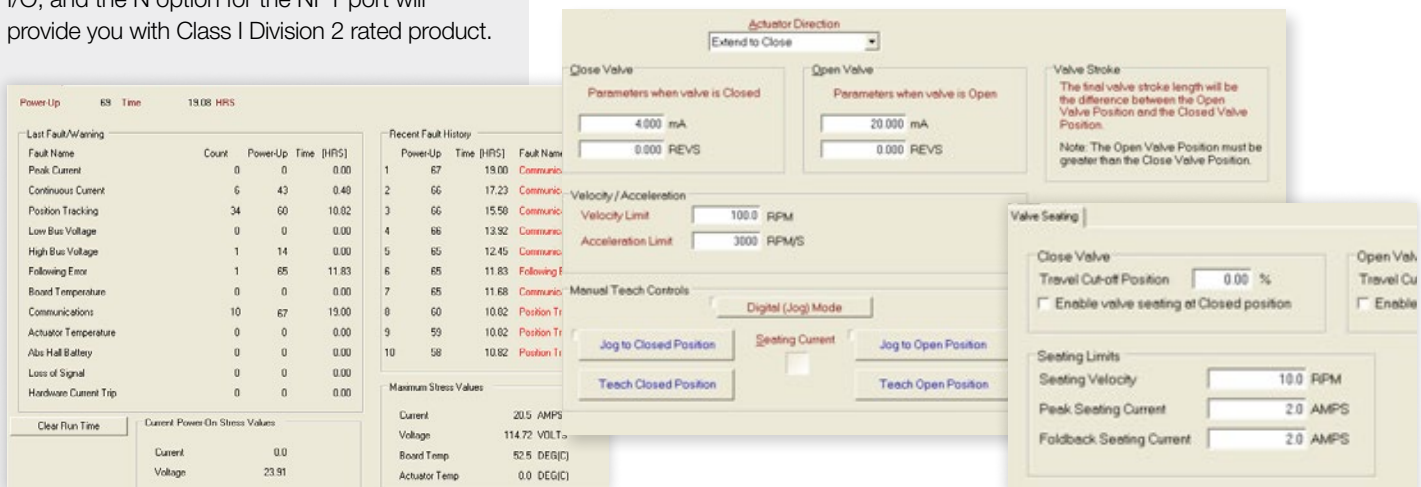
I/O, and the N option for the NPT port will provide you with Class I Division 2 rated product.

Power-Up 69 Time 19.08 HRS

Last Fault/Warning

| Fault Name | Count | Power-Up | Time [HRS] |
|---|---|---|---|
| Peak Current | 0 | 0 | 0.00 |
| Continuous Current | 6 | 43 | 0.48 |
| Position Tracking | 34 | 60 | 10.82 |
| Low Bus Voltage | 0 | 0 | 0.00 |
| High Bus Voltage | 1 | 14 | 0.00 |
| Following Error | 1 | 65 | 11.83 |
| Board Temperature | 0 | 0 | 0.00 |
| Communications | 10 | 67 | 19.00 |
| Actuator Temperature | 0 | 0 | 0.00 |
| Abs Hall Battery | 0 | 0 | 0.00 |
| Loss of Signal | 0 | 0 | 0.00 |
| Hardware Current Trip | 0 | 0 | 0.00 |

Recent Fault History

| | Power-Up | Time [HRS] | Fault Name |
|---|---|---|---|
| 1 | 67 | 19.00 | Communic |
| 2 | 66 | 17.23 | Communic |
| 3 | 66 | 15.58 | Communic |
| 4 | 66 | 13.92 | Communic |
| 5 | 65 | 12.45 | Communic |
| 6 | 65 | 11.83 | Following E |
| 7 | 65 | 11.68 | Communic |
| 8 | 60 | 10.82 | Position Tr |
| 9 | 59 | 10.82 | Position Tr |
| 10 | 58 | 10.82 | Position Tr |

Clear Run Time

Current Power-On Stress Values
Current 0.0
Voltage 23.91

Maximum Stress Values
Current 20.5 AMPS
Voltage 114.72 VOLTS
Board Temp 52.5 DEG(C)
Actuator Temp 0.0 DEG(C)

Actuator Direction
Extend to Close

Close Valve
Parameters when valve is Closed
4.000 mA
0.000 REVS

Open Valve
Parameters when valve is Open
20.000 mA
0.000 REVS

Valve Stroke
The final valve stroke length will be the difference between the Open Valve Position and the Closed Valve Position.

Note: The Open Valve Position must be greater than the Close Valve Position.

Velocity / Acceleration
Velocity Limit 100.0 RPM
Acceleration Limit 3000 RPM/S

Manual Teach Controls
Digital (Jog) Mode
Jog to Closed Position
Seating Current
Jog to Open Position
Teach Closed Position
Teach Open Position

Valve Seating

Close Valve
Travel Cut-off Position 0.00 %
Enable valve seating at Closed position

Open Val
Travel Cu
Enable

Seating Limits
Seating Velocity 10.0 RPM
Peak Seating Current 2.0 AMPS
Foldback Seating Current 2.0 AMPS